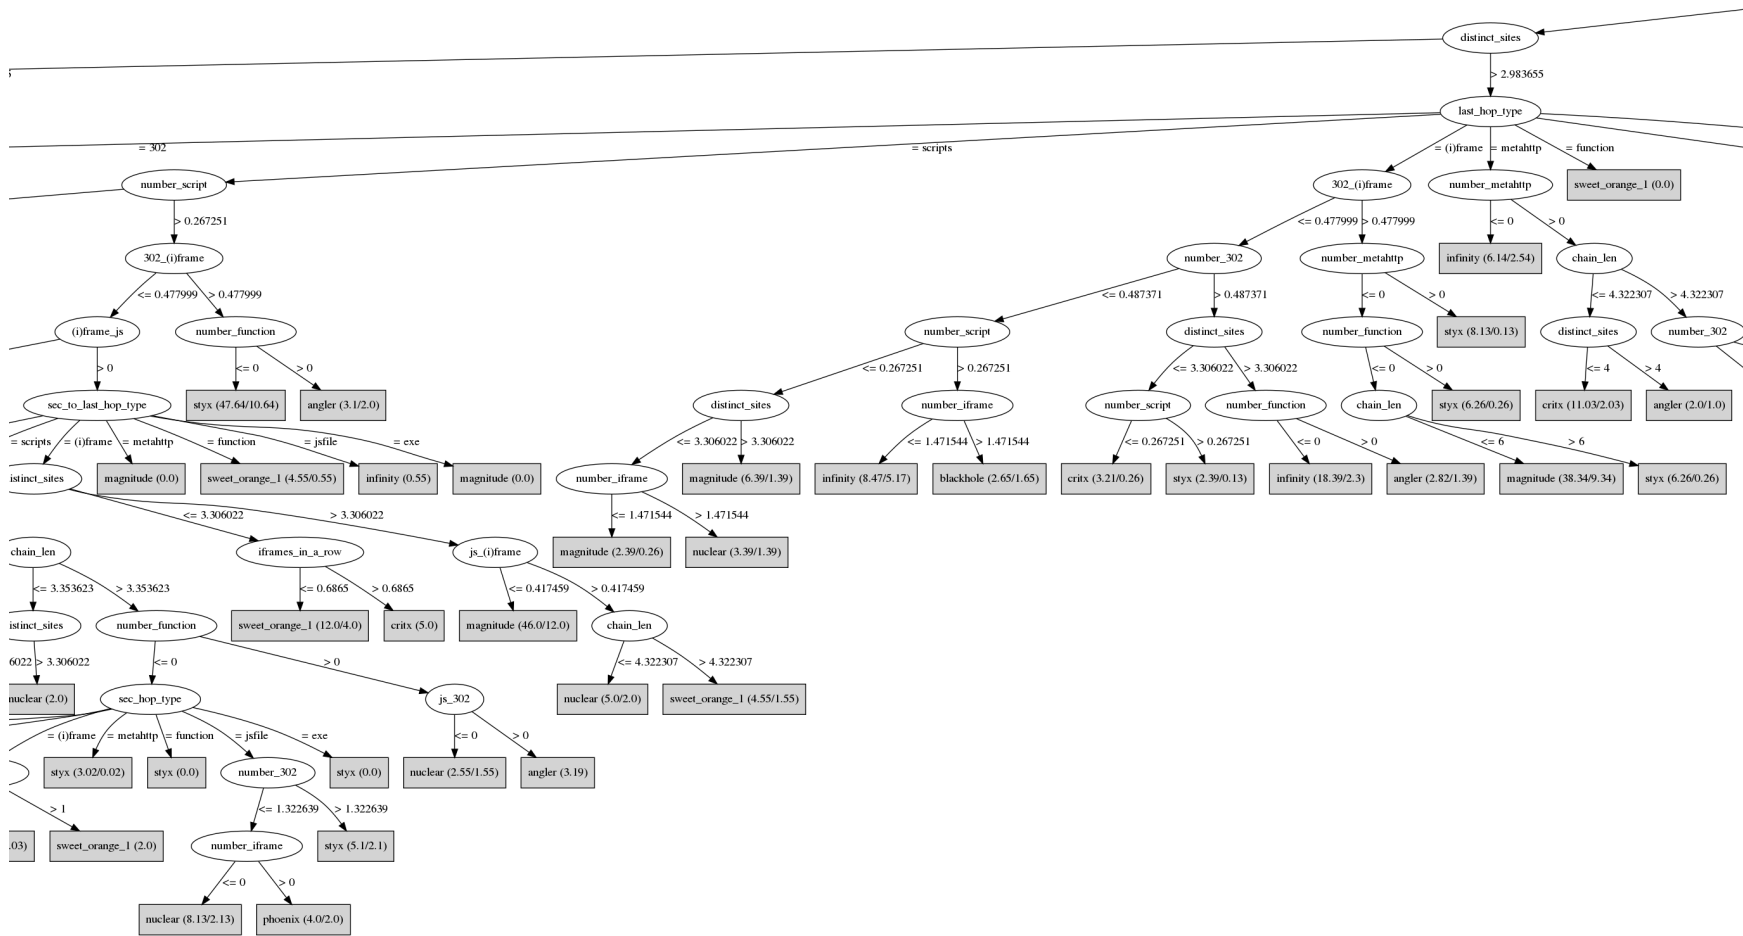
distinct_sites

> 2.983655

last_hop_type

= 302

= scripts

= (i)frame

= metahttp

= function

number_script

302_(i)frame

number_metahttp

sweet_orange_1 (0.0)

> 0.267251

<= 0.477999

> 0.477999

<= 0

> 0

302_(i)frame

number_302

number_metahttp

infinity (6.14/2.54)

chain_len

<= 0.477999

> 0.477999

<= 0.487371

> 0.487371

<= 0

> 0

<= 4.322307

> 4.322307

(i)frame_js

number_function

number_script

distinct_sites

number_function

styx (8.13/0.13)

distinct_sites

number_302

> 0

<= 0

> 0

<= 0.267251

> 0.267251

<= 3.306022

> 3.306022

<= 0

> 0

<= 4

> 4

sec_to_last_hop_type

styx (47.64/10.64)

angler (3.1/2.0)

distinct_sites

number_iframe

number_script

number_function

chain_len

styx (6.26/0.26)

critx (11.03/2.03)

angler (2.0/1.0)

= scripts

= (i)frame

= metahttp

= function

= jsfile

= exe

<= 3.306022

> 3.306022

<= 1.471544

> 1.471544

<= 0.267251

> 0.267251

<= 0

> 0

<= 6

> 6

istinct_sites

magnitude (0.0)

sweet_orange_1 (4.55/0.55)

infinity (0.55)

magnitude (0.0)

number_iframe

magnitude (6.39/1.39)

infinity (8.47/5.17)

blackhole (2.65/1.65)

critx (3.21/0.26)

styx (2.39/0.13)

infinity (18.39/2.3)

angler (2.82/1.39)

magnitude (38.34/9.34)

styx (6.26/0.26)

<= 3.306022

> 3.306022

<= 1.471544

> 1.471544

chain_len

iframes_in_a_row

js_(i)frame

magnitude (2.39/0.26)

nuclear (3.39/1.39)

<= 3.353623

> 3.353623

<= 0.6865

> 0.6865

<= 0.417459

> 0.417459

istinct_sites

number_function

sweet_orange_1 (12.0/4.0)

critx (5.0)

magnitude (46.0/12.0)

chain_len

6022

> 3.306022

<= 0

> 0

<= 4.322307

> 4.322307

nuclear (2.0)

sec_hop_type

js_302

nuclear (5.0/2.0)

sweet_orange_1 (4.55/1.55)

= (i)frame

= metahttp

= function

= jsfile

= exe

<= 0

> 0

styx (3.02/0.02)

styx (0.0)

number_302

styx (0.0)

nuclear (2.55/1.55)

angler (3.19)

> 1

<= 1.322639

> 1.322639

.03)

sweet_orange_1 (2.0)

number_iframe

styx (5.1/2.1)

<= 0

> 0

nuclear (8.13/2.13)

phoenix (4.0/2.0)